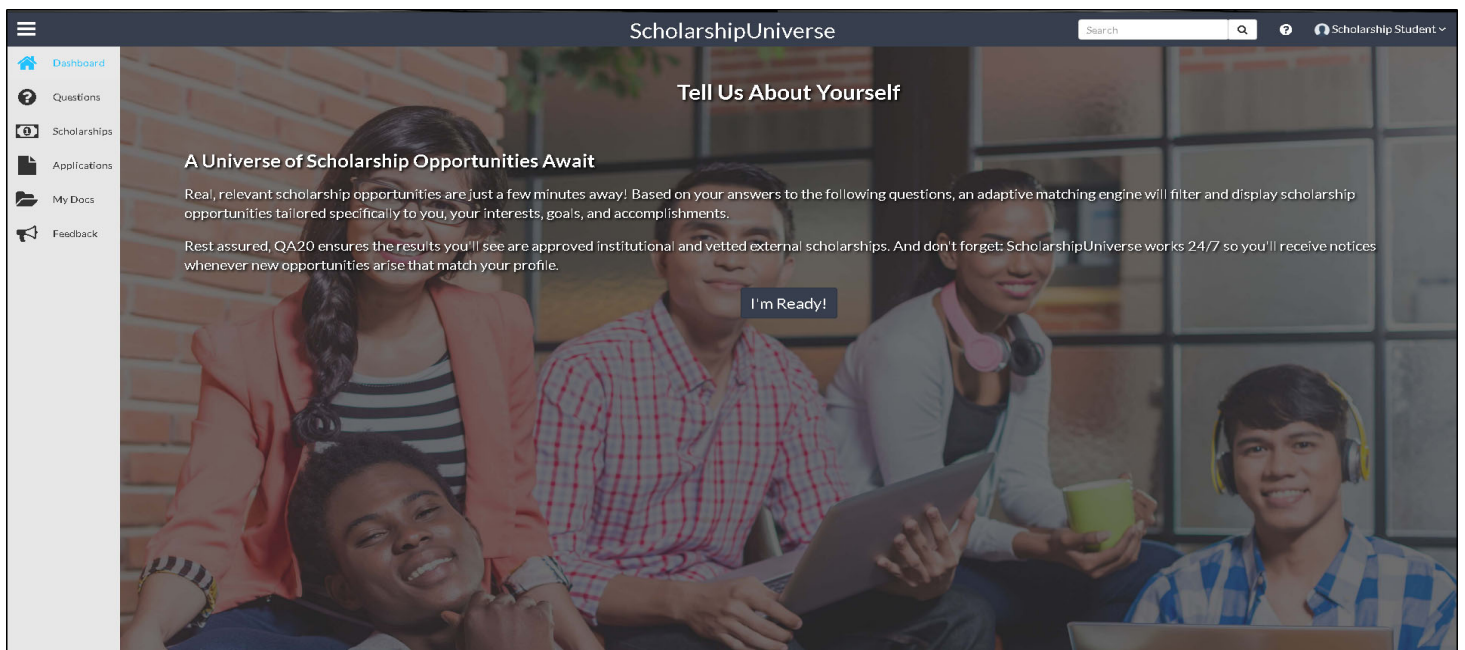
ScholarshipUniverse

Search

Scholarship Student

Dashboard
Questions
Scholarships
Applications
My Docs
Feedback

Tell Us About Yourself

A Universe of Scholarship Opportunities Await

Real, relevant scholarship opportunities are just a few minutes away! Based on your answers to the following questions, an adaptive matching engine will filter and display scholarship opportunities tailored specifically to you, your interests, goals, and accomplishments.

Rest assured, QA20 ensures the results you'll see are approved institutional and vetted external scholarships. And don't forget: ScholarshipUniverse works 24/7 so you'll receive notices whenever new opportunities arise that match your profile.

I'm Ready!